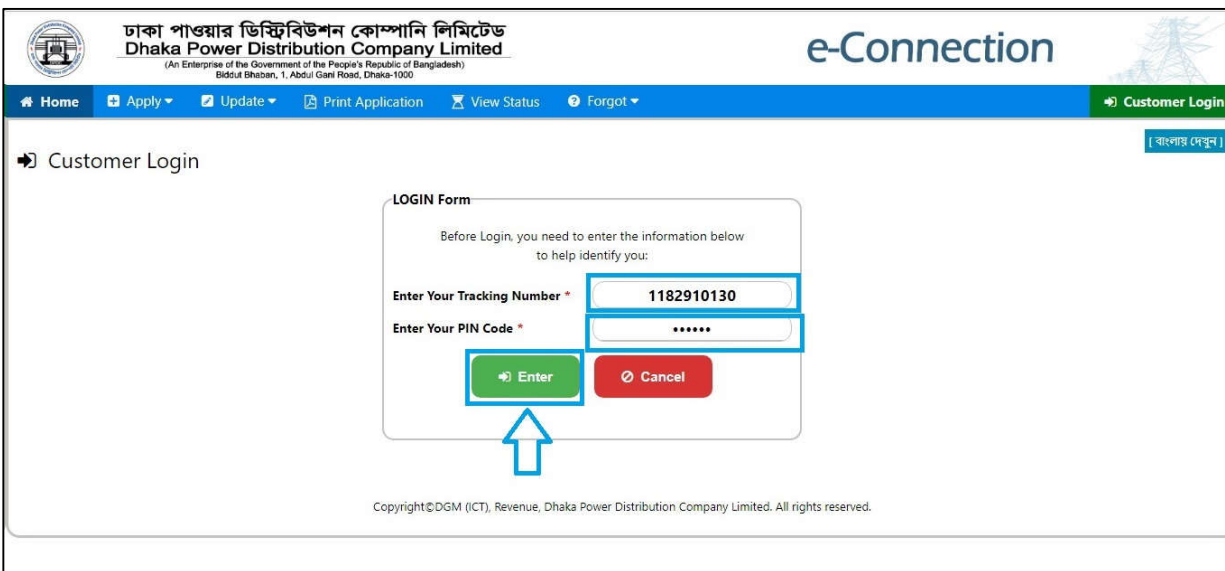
ঢাকা পাওয়ার ডিস্ট্রিবিউশন কোম্পানি লিমিটেড
Dhaka Power Distribution Company Limited
(An Enterprise of the Government of the People's Republic of Bangladesh)
Biddut Bhaban, 1, Abdul Gani Road, Dhaka-1000

e-Connection

Home Apply Update Print Application View Status Forgot Customer Login

[ বাংলায় দেখুন ]

Customer Login

LOGIN Form

Before Login, you need to enter the information below to help identify you:

Enter Your Tracking Number * 1182910130

Enter Your PIN Code * ••••••

Enter Cancel

Copyright©DGM (ICT), Revenue, Dhaka Power Distribution Company Limited. All rights reserved.